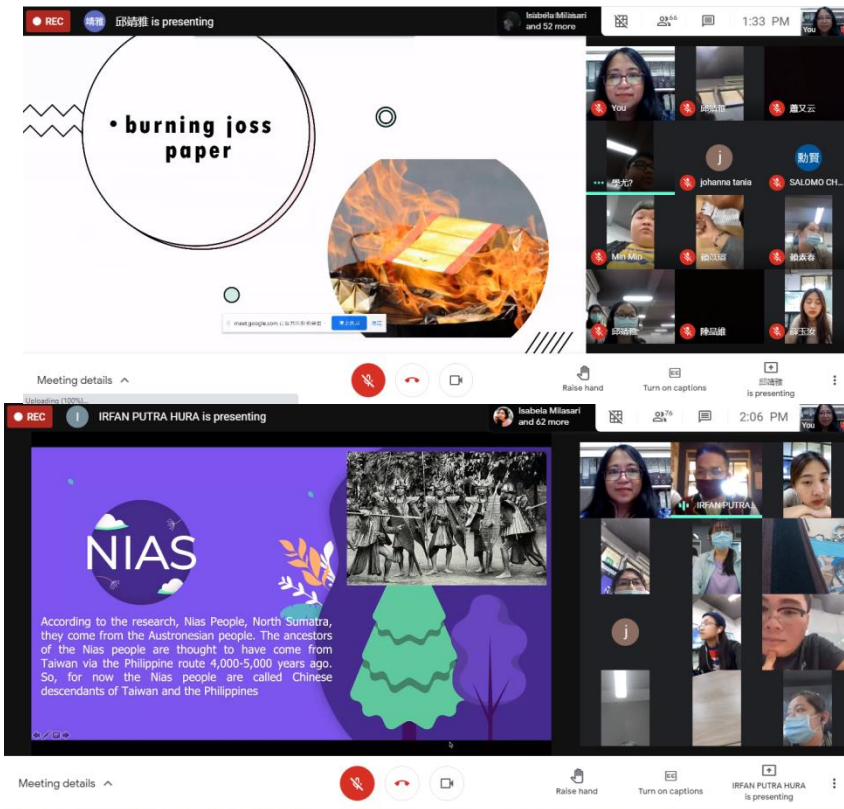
REC 晴雅 邱晴雅 is presenting

Isabela Milasari and 52 more

66

1:33 PM

You

• burning joss paper

meet.google.com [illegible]

You

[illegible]

蕭又云

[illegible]

j

johanna tania

勤賀

SALOMO CH...

Min Min

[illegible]

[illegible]

邱晴雅

陳品維

蔡玉安

Meeting details

Uploading (100%)...

Raise hand

Turn on captions

邱晴雅 is presenting

REC I IRFAN PUTRA HURA is presenting

Isabela Milasari and 62 more

76

2:06 PM

You

NIAS

According to the research, Nias People, North Sumatra, they come from the Austronesian people. The ancestors of the Nias people are thought to have come from Taiwan via the Philippine route 4,000-5,000 years ago. So, for now the Nias people are called Chinese descendants of Taiwan and the Philippines

IRFAN PUTRA

j

Meeting details

Raise hand

Turn on captions

IRFAN PUTRA HURA is presenting